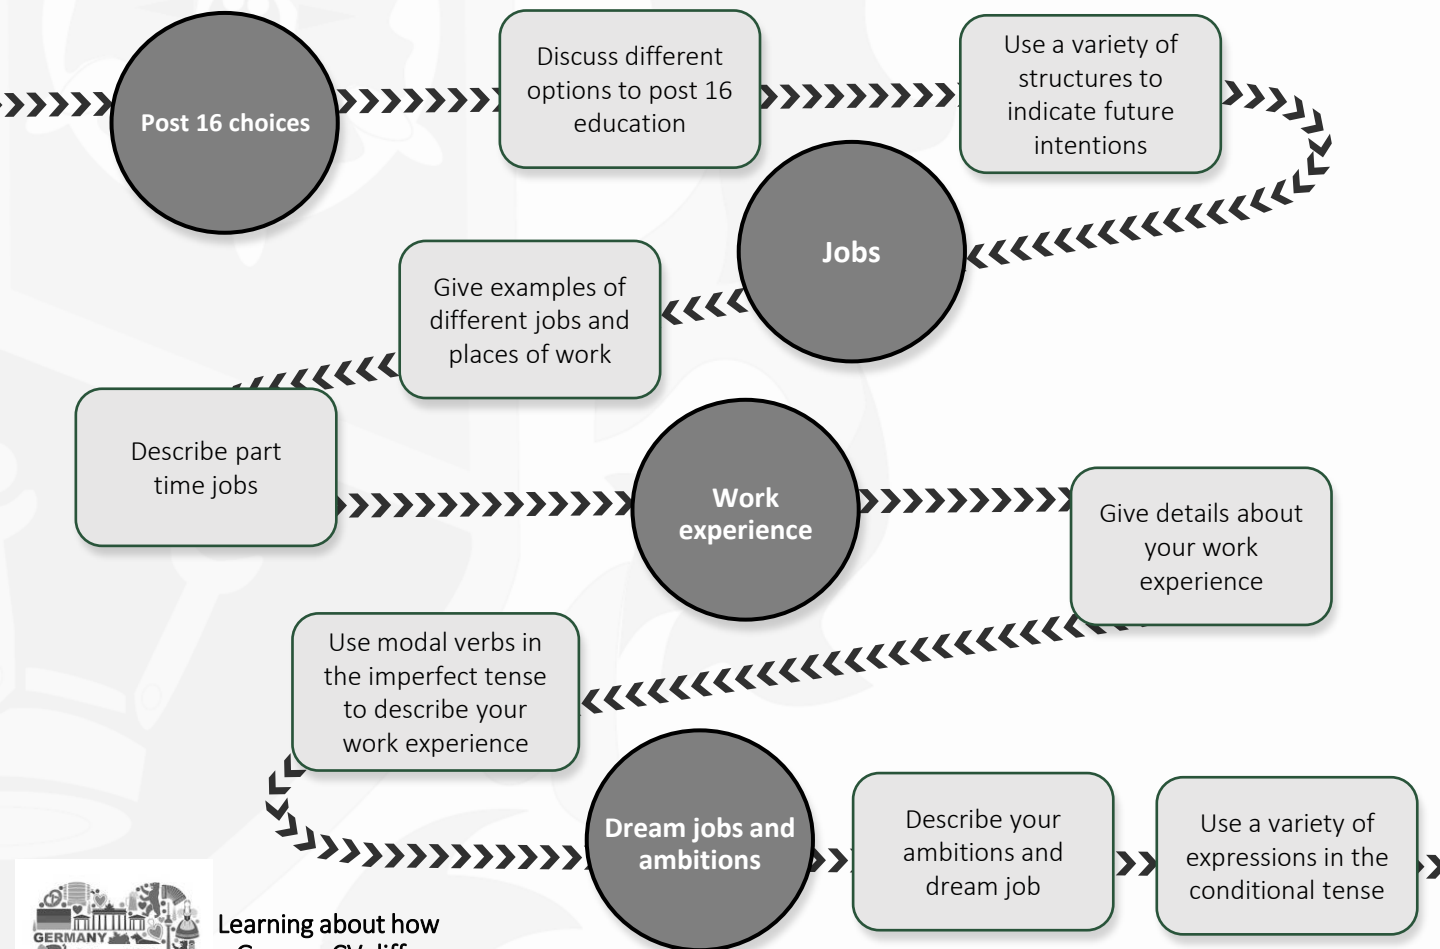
Post 16 choices

Discuss different options to post 16 education

Use a variety of structures to indicate future intentions

Jobs

Give examples of different jobs and places of work

Describe part time jobs

Work experience

Give details about your work experience

Use modal verbs in the imperfect tense to describe your work experience

Dream jobs and ambitions

Describe your ambitions and dream job

Use a variety of expressions in the conditional tense

GERMANY

Learning about how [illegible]